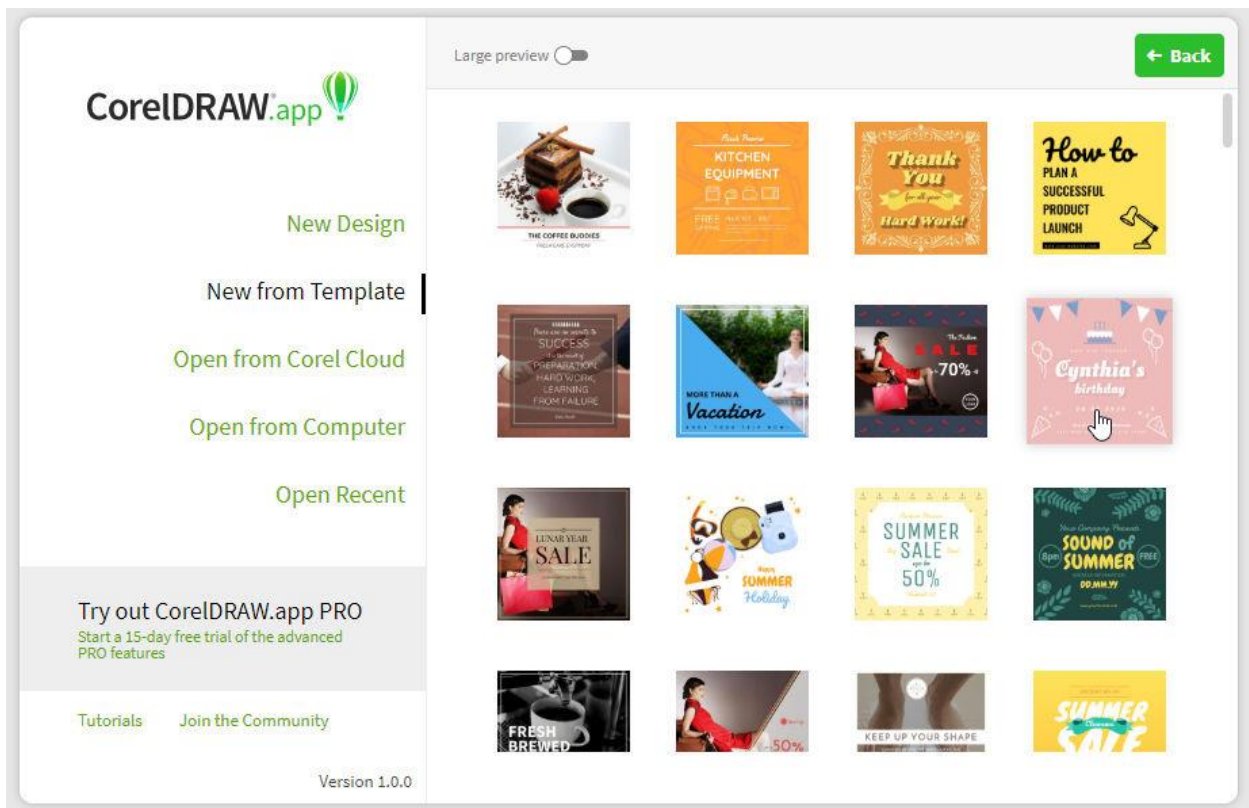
CorelDRAW.app

New Design

New from Template

Open from Corel Cloud

Open from Computer

Open Recent

Try out CorelDRAW.app PRO
Start a 15-day free trial of the advanced PRO features

Tutorials Join the Community

Version 1.0.0

Large preview

← Back

THE COFFEE BUDDIES

KITCHEN EQUIPMENT

FREE

Thank You Hard Work!

How to PLAN A SUCCESSFUL PRODUCT LAUNCH

SUCCESS PREPARATION HARD WORK LEARNING FROM FAILURE

MORE THAN A Vacation

SALE -70%

Cynthia's birthday

LUNAR YEAR SALE

SUMMER Holiday

SUMMER SALE 50%

SOUND of SUMMER

FRESH BREWED

-50%

KEEP UP YOUR SHAPE

SUMMER SALE